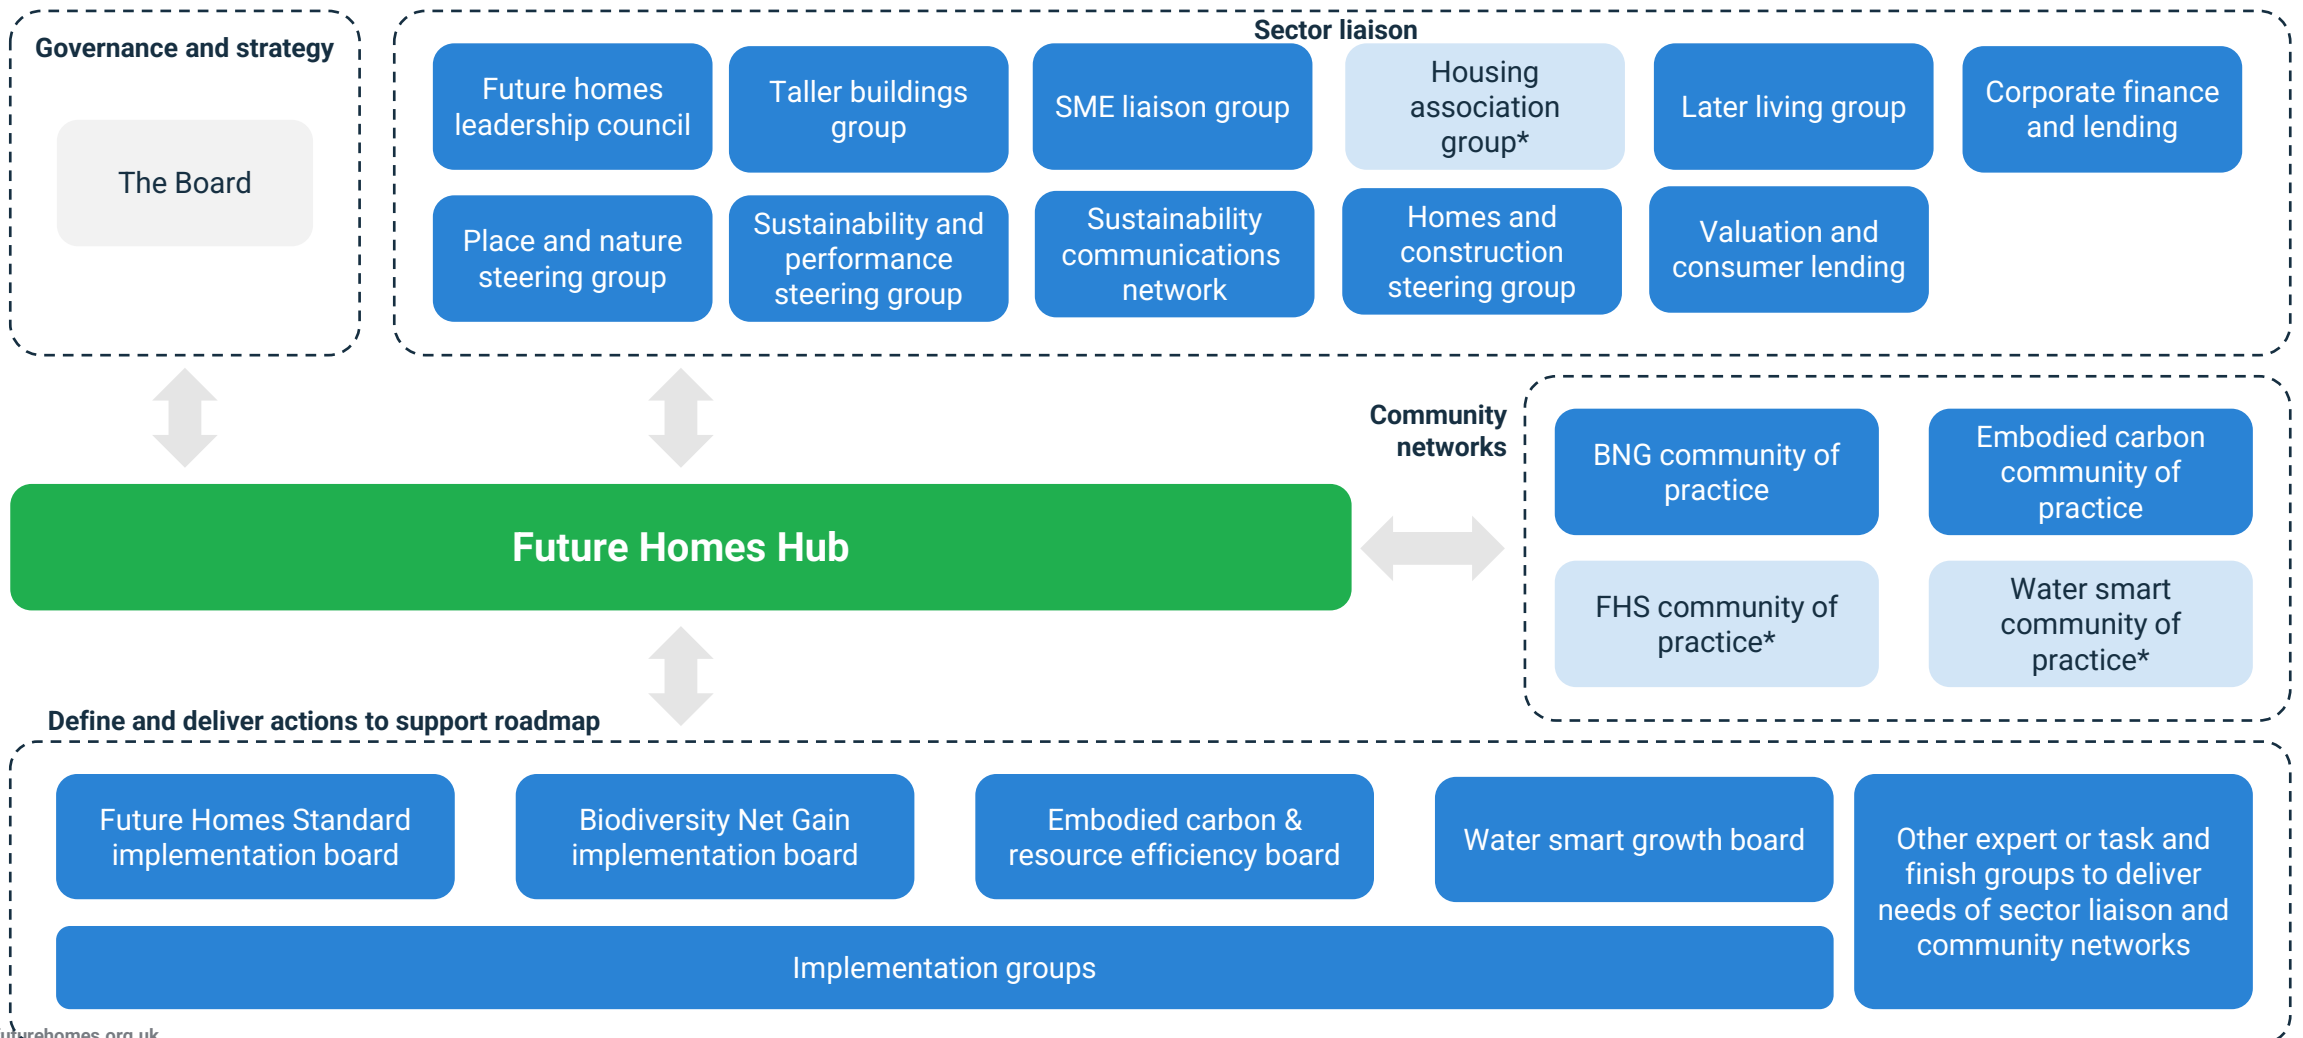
Governance and strategy

The Board

Sector liaison

Future homes leadership council

Taller buildings group

SME liaison group

Housing association group*

Later living group

Corporate finance and lending

Place and nature steering group

Sustainability and performance steering group

Sustainability communications network

Homes and construction steering group

Valuation and consumer lending

Community networks

BNG community of practice

Embodied carbon community of practice

FHS community of practice*

Water smart community of practice*

Future Homes Hub

Define and deliver actions to support roadmap

Future Homes Standard implementation board

Biodiversity Net Gain implementation board

Embodied carbon & resource efficiency board

Water smart growth board

Other expert or task and finish groups to deliver needs of sector liaison and community networks

Implementation groups

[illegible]turehomes.org.uk